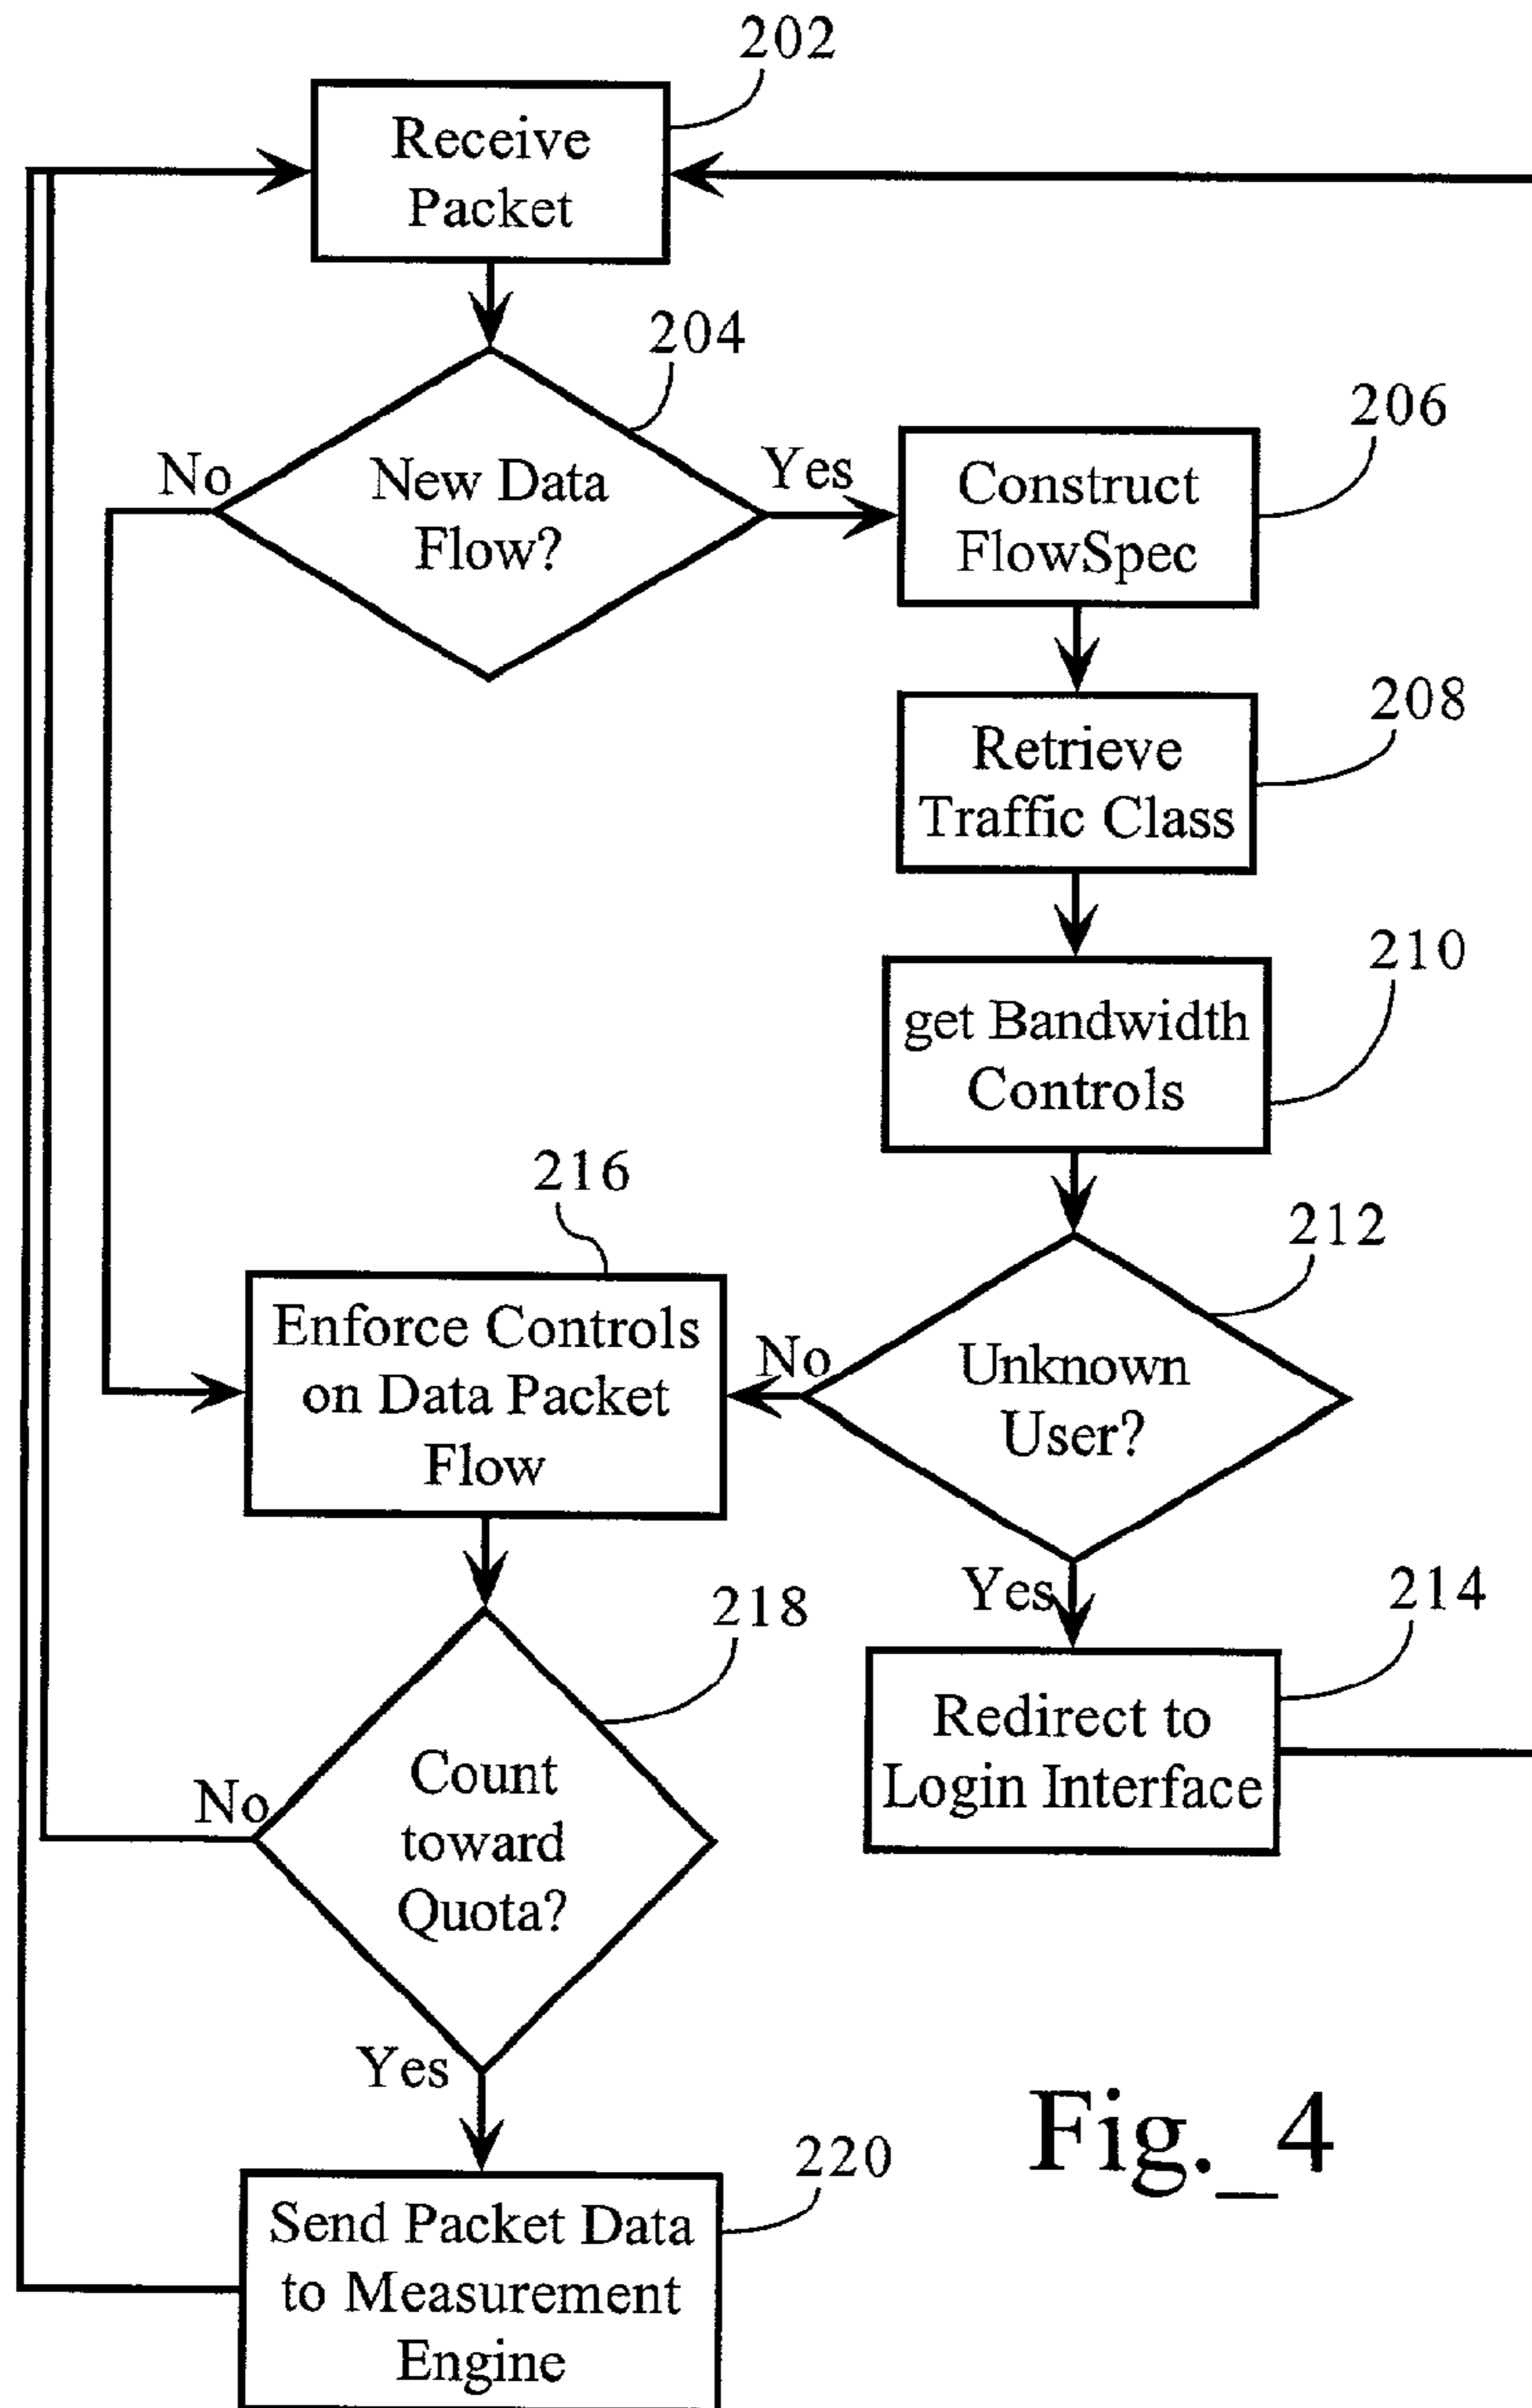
202

Receive Packet

204

New Data Flow?

No

Yes

206

Construct FlowSpec

208

Retrieve Traffic Class

210

get Bandwidth Controls

216

Enforce Controls on Data Packet Flow

212

No

Unknown User?

Yes

214

Redirect to Login Interface

218

No

Count toward Quota?

Yes

220

Send Packet Data to Measurement Engine

Fig._4